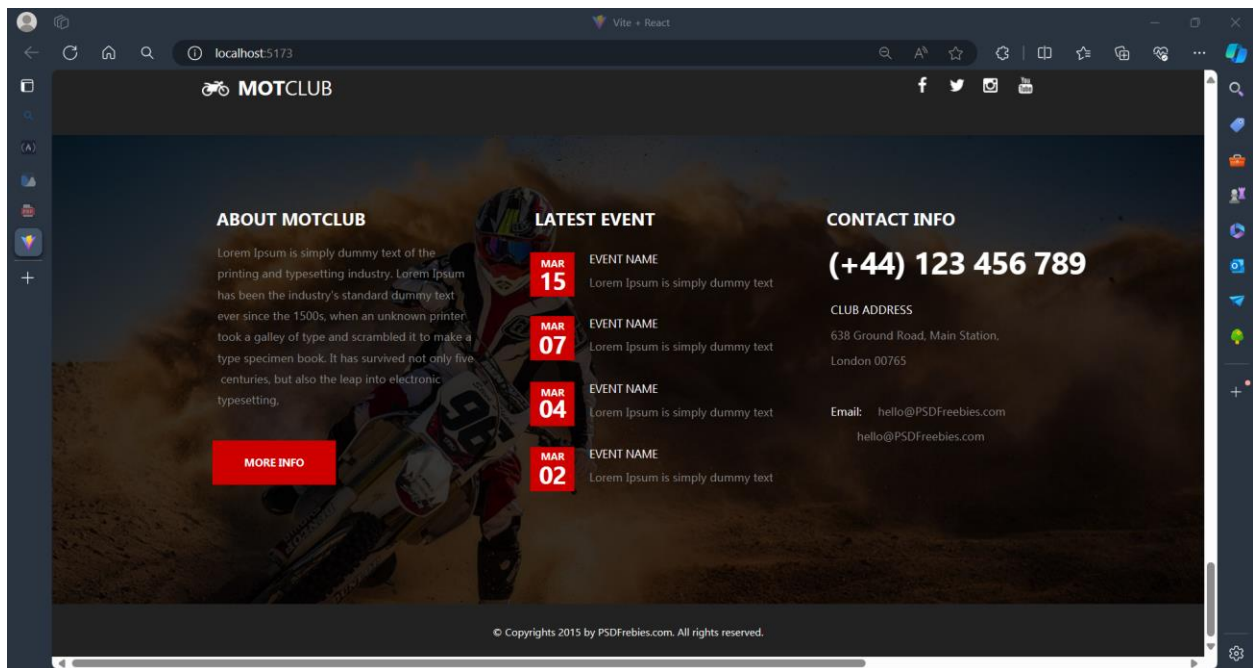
Vite + React

localhost:5173

MOTCLUB

ABOUT MOTCLUB

Lorem Ipsum is simply dummy text of the printing and typesetting industry. Lorem Ipsum has been the industry's standard dummy text ever since the 1500s, when an unknown printer took a galley of type and scrambled it to make a type specimen book. It has survived not only five centuries, but also the leap into electronic typesetting.

MORE INFO

LATEST EVENT

MAR 15
EVENT NAME
Lorem Ipsum is simply dummy text

MAR 07
EVENT NAME
Lorem Ipsum is simply dummy text

MAR 04
EVENT NAME
Lorem Ipsum is simply dummy text

MAR 02
EVENT NAME
Lorem Ipsum is simply dummy text

CONTACT INFO

(+44) 123 456 789

CLUB ADDRESS
638 Ground Road, Main Station, London 00765

Email: hello@PSDFreebies.com
hello@PSDFreebies.com

© Copyrights 2015 by PSDFrebies.com. All rights reserved.